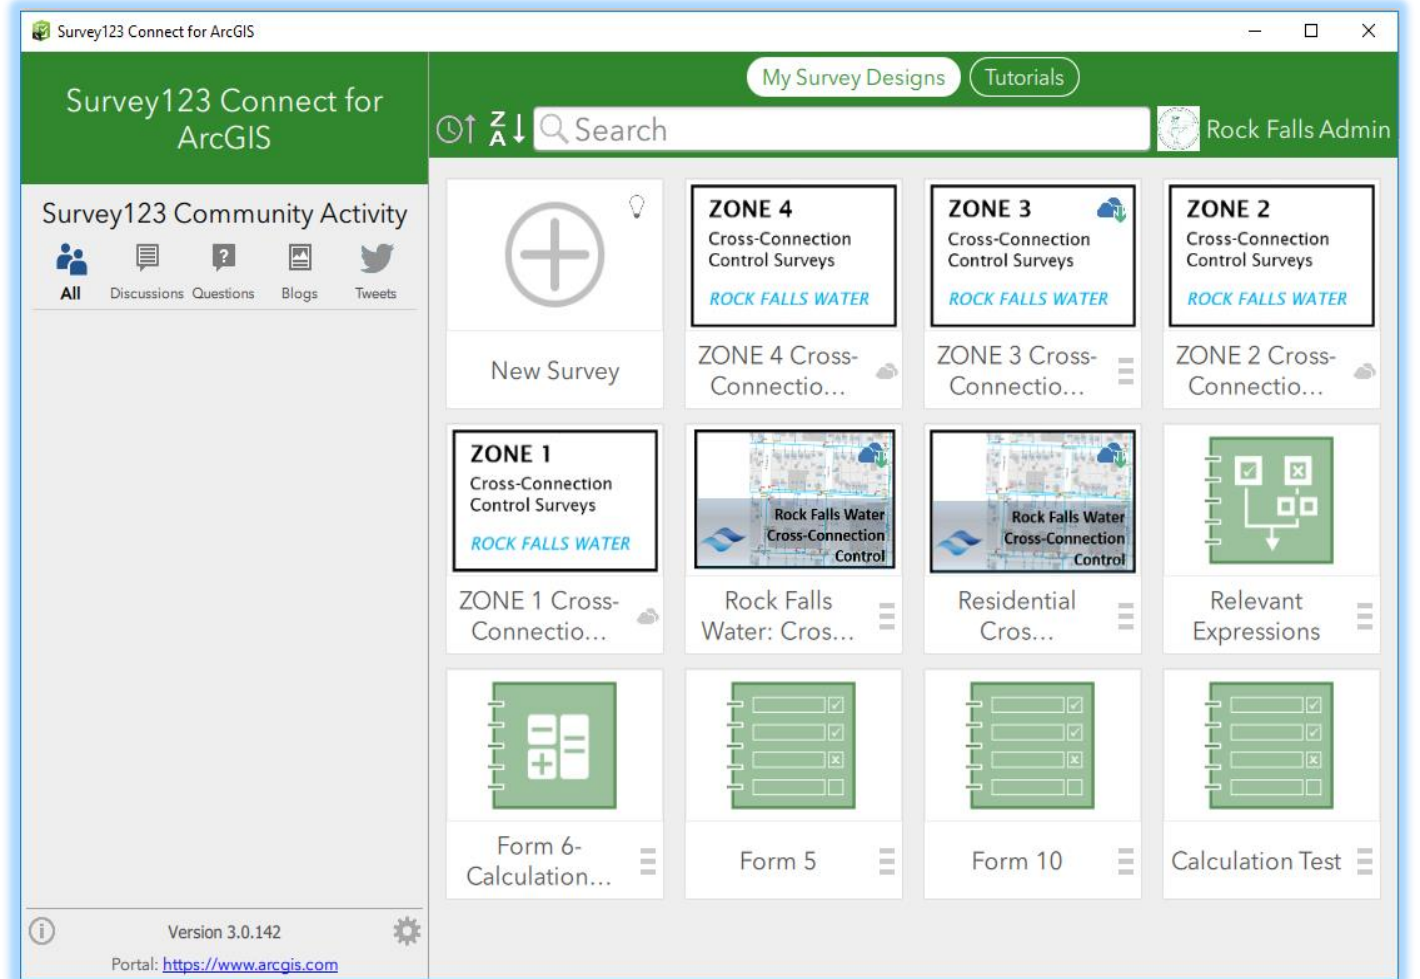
Survey123 Connect for ArcGIS

Survey123 Connect for ArcGIS

Survey123 Community Activity

All Discussions Questions Blogs Tweets

My Survey Designs Tutorials

Search

Rock Falls Admin

New Survey

ZONE 4
Cross-Connection Control Surveys
ROCK FALLS WATER

ZONE 4 Cross-Connectio...

ZONE 3
Cross-Connection Control Surveys
ROCK FALLS WATER

ZONE 3 Cross-Connectio...

ZONE 2
Cross-Connection Control Surveys
ROCK FALLS WATER

ZONE 2 Cross-Connectio...

ZONE 1
Cross-Connection Control Surveys
ROCK FALLS WATER

ZONE 1 Cross-Connectio...

Rock Falls Water Cross-Connection Control

Rock Falls Water: Cros...

Rock Falls Water Cross-Connection Control

Residential Cros...

Relevant Expressions

Form 6-Calculation...

Form 5

Form 10

Calculation Test

Version 3.0.142

Portal: https://www.arcgis.com